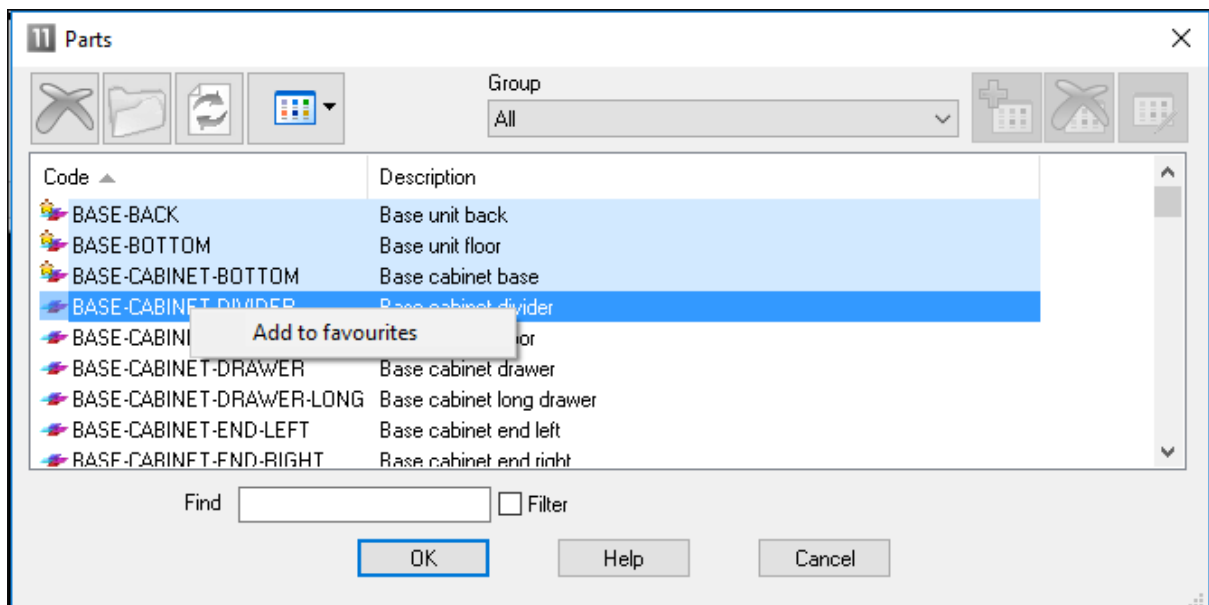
11 Parts

Group

All

| Code | Description |
|---|---|
| BASE-BACK | Base unit back |
| BASE-BOTTOM | Base unit floor |
| BASE-CABINET-BOTTOM | Base cabinet base |
| BASE-CABINET-DIVIDER | Base cabinet divider |
| BASE-CABIN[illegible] | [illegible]or |
| BASE-CABINET-DRAWER | Base cabinet drawer |
| BASE-CABINET-DRAWER-LONG | Base cabinet long drawer |
| BASE-CABINET-END-LEFT | Base cabinet end left |
| BASE-CABINET-END-RIGHT | Base cabinet end right |

Add to favourites

Find

Filter

OK

Help

Cancel